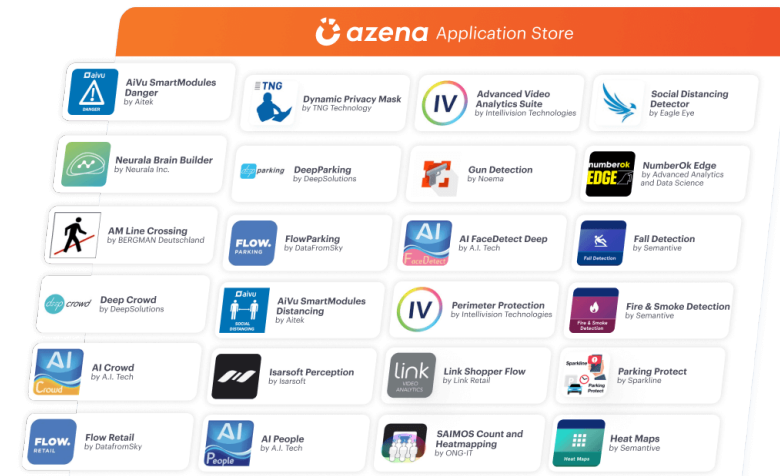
azena Application Store

aivu DANGER
AiVu SmartModules Danger
by Aitek

TNG
Dynamic Privacy Mask
by TNG Technology

IV
Advanced Video Analytics Suite
by Intellivision Technologies

Social Distancing Detector
by Eagle Eye

Neurala Brain Builder
by Neurala Inc.

parking
DeepParking
by DeepSolutions

Gun Detection
by Noema

numberok EDGE
NumberOk Edge
by Advanced Analytics and Data Science

AM Line Crossing
by BERGMAN Deutschland

FLOW. PARKING
FlowParking
by DataFromSky

AI FaceDetect
AI FaceDetect Deep
by A.I. Tech

Fall Detection
Fall Detection
by Semantive

crowd
Deep Crowd
by DeepSolutions

aivu SOCIAL DISTANCING
AiVu SmartModules Distancing
by Aitek

IV
Perimeter Protection
by Intellivision Technologies

Fire & Smoke Detection
Fire & Smoke Detection
by Semantive

AI Crowd
AI Crowd
by A.I. Tech

Isarsoft Perception
by Isarsoft

link VIDEO ANALYTICS
Link Shopper Flow
by Link Retail

Sparkline Parking Protect
Parking Protect
by Sparkline

FLOW. RETAIL
Flow Retail
by DatafromSky

AI People
AI People
by A.I. Tech

SAIMOS Count and Heatmapping
by ONG-IT

Heat Maps
Heat Maps
by Semantive